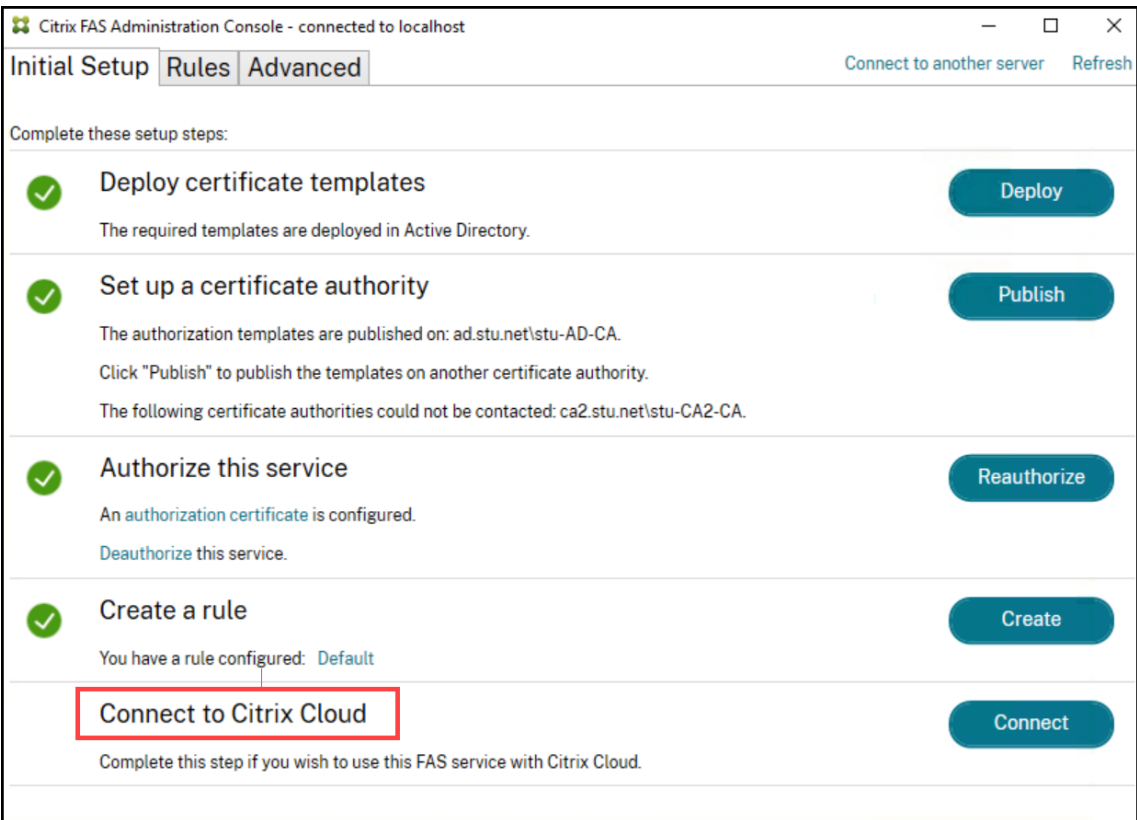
Citrix FAS Administration Console - connected to localhost

Initial Setup Rules Advanced

Connect to another server Refresh

Complete these setup steps:

Deploy certificate templates

The required templates are deployed in Active Directory.

Deploy

Set up a certificate authority

The authorization templates are published on: ad.stu.net\stu-AD-CA.

Click "Publish" to publish the templates on another certificate authority.

The following certificate authorities could not be contacted: ca2.stu.net\stu-CA2-CA.

Publish

Authorize this service

An authorization certificate is configured.

Deauthorize this service.

Reauthorize

Create a rule

You have a rule configured: Default

Create

Connect to Citrix Cloud

Complete this step if you wish to use this FAS service with Citrix Cloud.

Connect